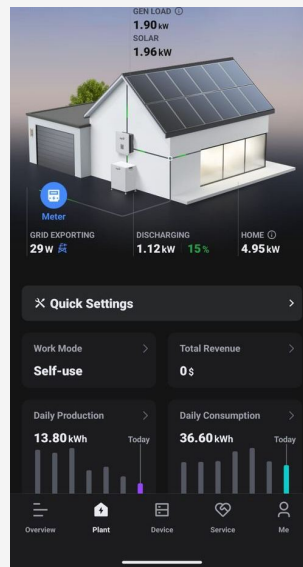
GEN LOAD ⓘ
1.90 kW
SOLAR
1.96 kW

Meter

GRID EXPORTING
29 W

DISCHARGING
1.12 kW 15%

HOME ⓘ
4.95 kW

Quick Settings >

Work Mode >
Self-use

Total Revenue >
0 $

Daily Production >
13.80 kWh
Today

Daily Consumption >
36.60 kWh
Today

Overview
Plant
Device
Service
Me